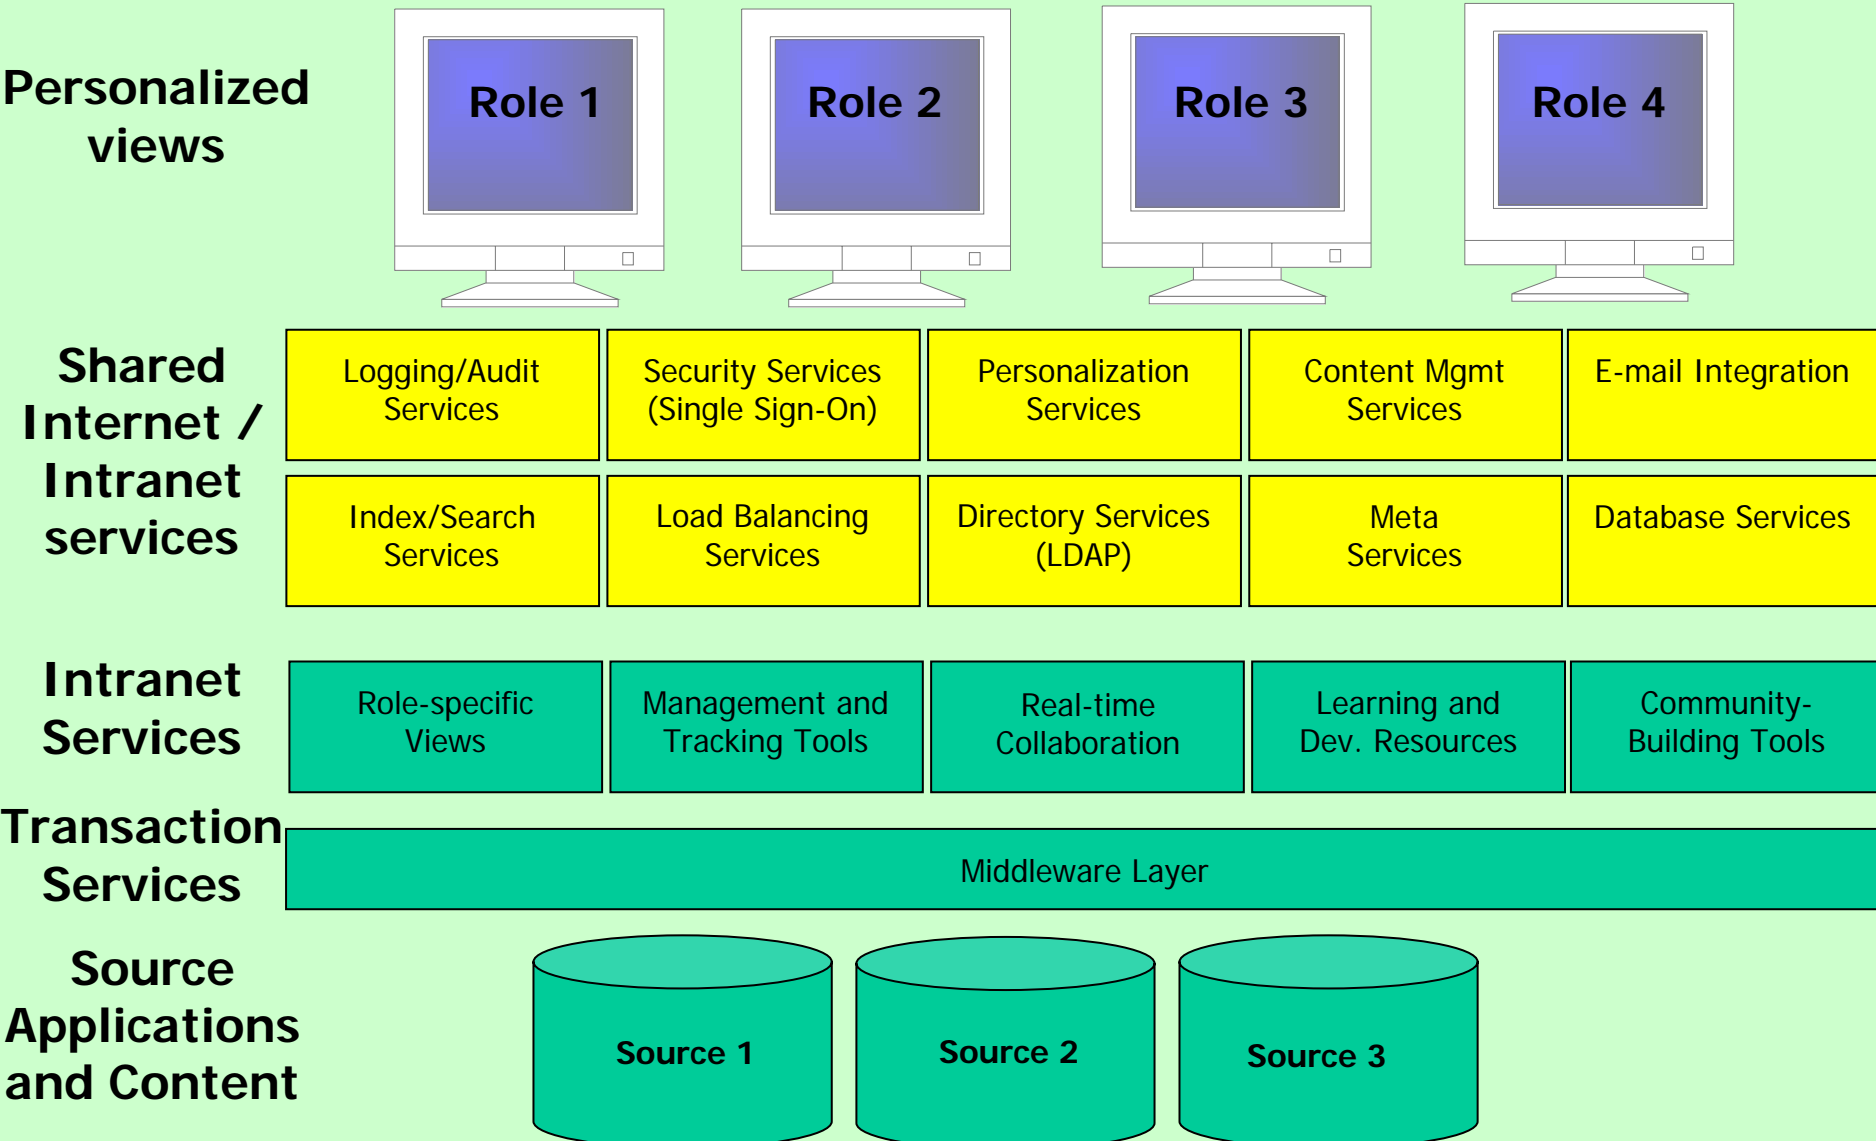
Personalized views

Role 1

Role 2

Role 3

Role 4

Shared Internet / Intranet services

Logging/Audit Services

Security Services (Single Sign-On)

Personalization Services

Content Mgmt Services

E-mail Integration

Index/Search Services

Load Balancing Services

Directory Services (LDAP)

Meta Services

Database Services

Intranet Services

Role-specific Views

Management and Tracking Tools

Real-time Collaboration

Learning and Dev. Resources

Community-Building Tools

Transaction Services

Middleware Layer

Source Applications and Content

Source 1

Source 2

Source 3